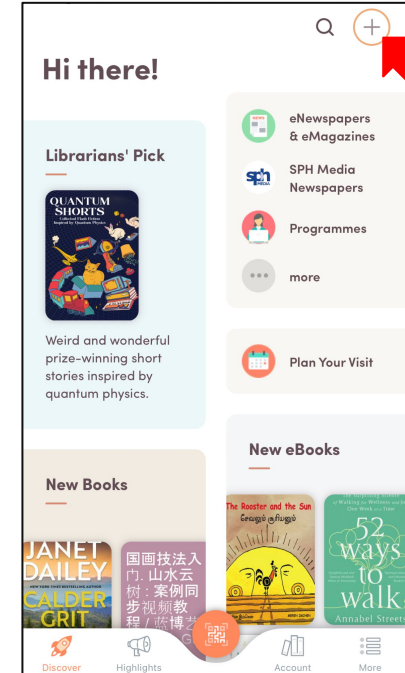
Hi there!

Librarians' Pick

QUANTUM SHORTS
Collected Flash Fiction Inspired by Quantum Physics

Weird and wonderful prize-winning short stories inspired by quantum physics.

NEWS
eNewspapers & eMagazines

sph MEDIA
SPH Media Newspapers

Programmes

more

Plan Your Visit

New eBooks

The Rooster and the Sun
சேவலும் சூரியனும்

52 ways to walk
Annabel Streets

New Books

JANET DAILEY
CALDER GRIT

国画技法入门. 山水云树：案例同步视频教程 / 蒋博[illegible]

Discover
Highlights
Account
More